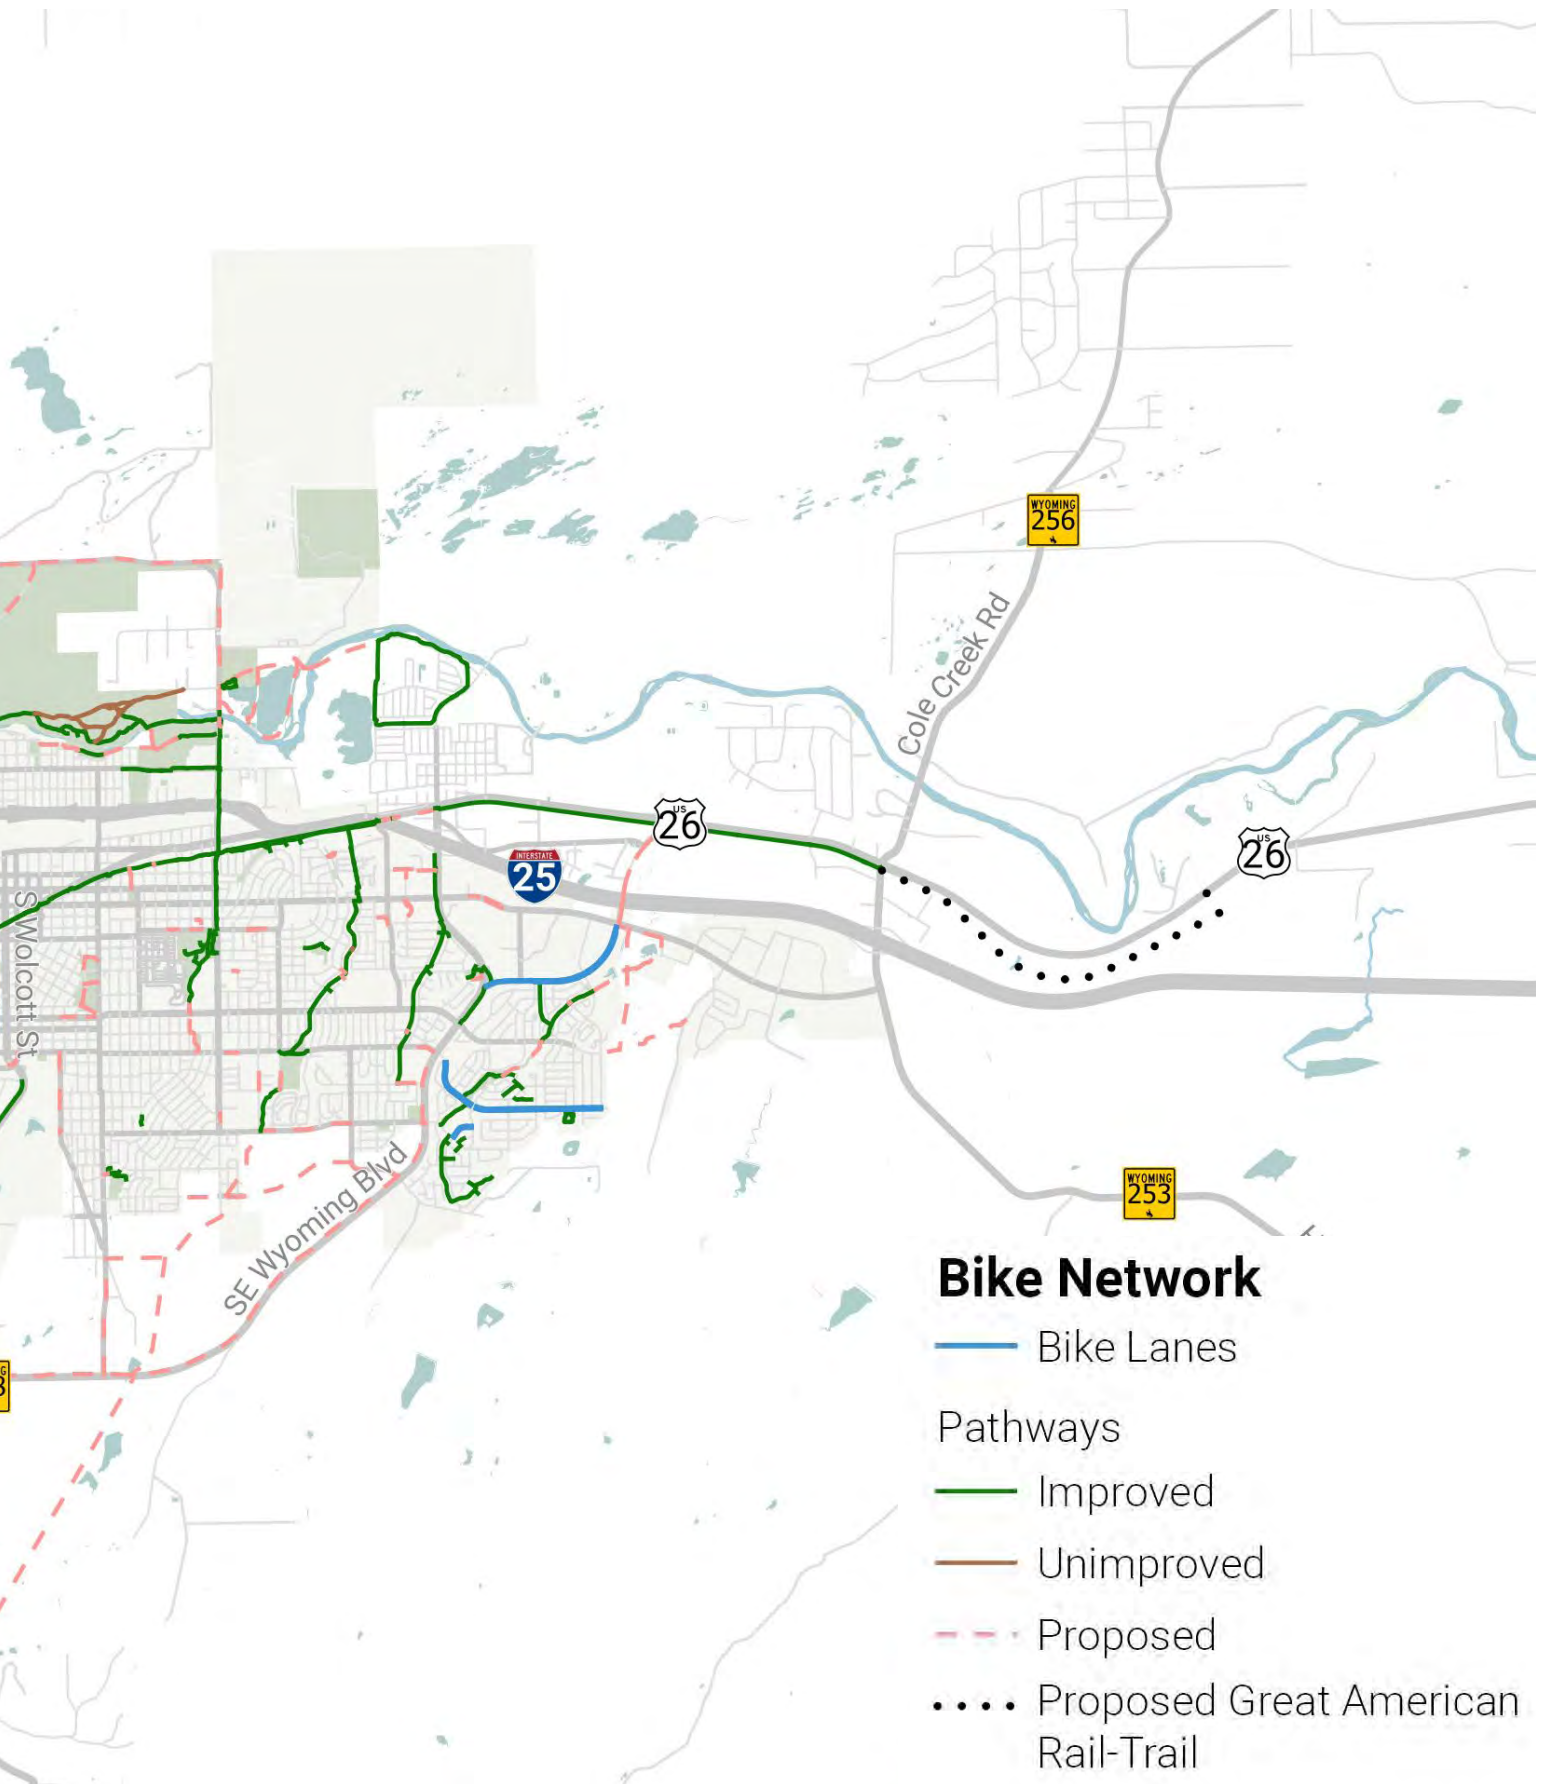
WYOMING 256

Cole Creek Rd

US 26

INTERSTATE 25

US 26

S Wolcott St

SE Wyoming Blvd

WYOMING 253

Bike Network

Bike Lanes

Pathways

Improved

Unimproved

Proposed

Proposed Great American Rail-Trail